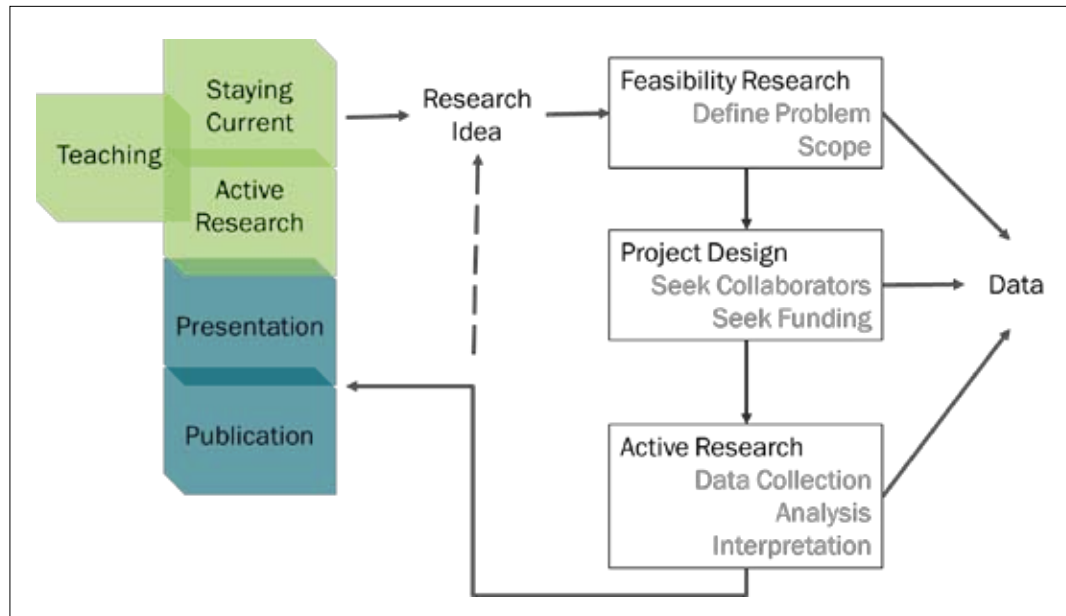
Teaching

Staying Current

Active Research

Presentation

Publication

Research Idea

Feasibility Research
Define Problem
Scope

Project Design
Seek Collaborators
Seek Funding

Active Research
Data Collection
Analysis
Interpretation

Data